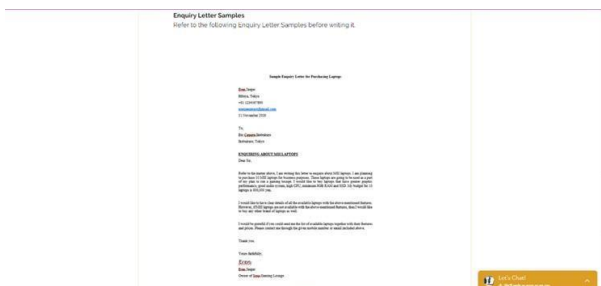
Enquiry Letter Samples

Refer to the following Enquiry Letter Samples before writing it.

Sample Enquiry Letter for Purchasing Laptops

Ryan Jasper
Shibuya, Tokyo
+81 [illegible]
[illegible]@gmail.com
12 November 2020

To
The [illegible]
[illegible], Tokyo

ENQUIRING ABOUT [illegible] LAPTOPS

Dear Sir,

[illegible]

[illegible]

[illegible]

Thank you.

Yours faithfully,

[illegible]

Ryan Jasper
Owner of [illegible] Gaming Lounge

Let's Chat!
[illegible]